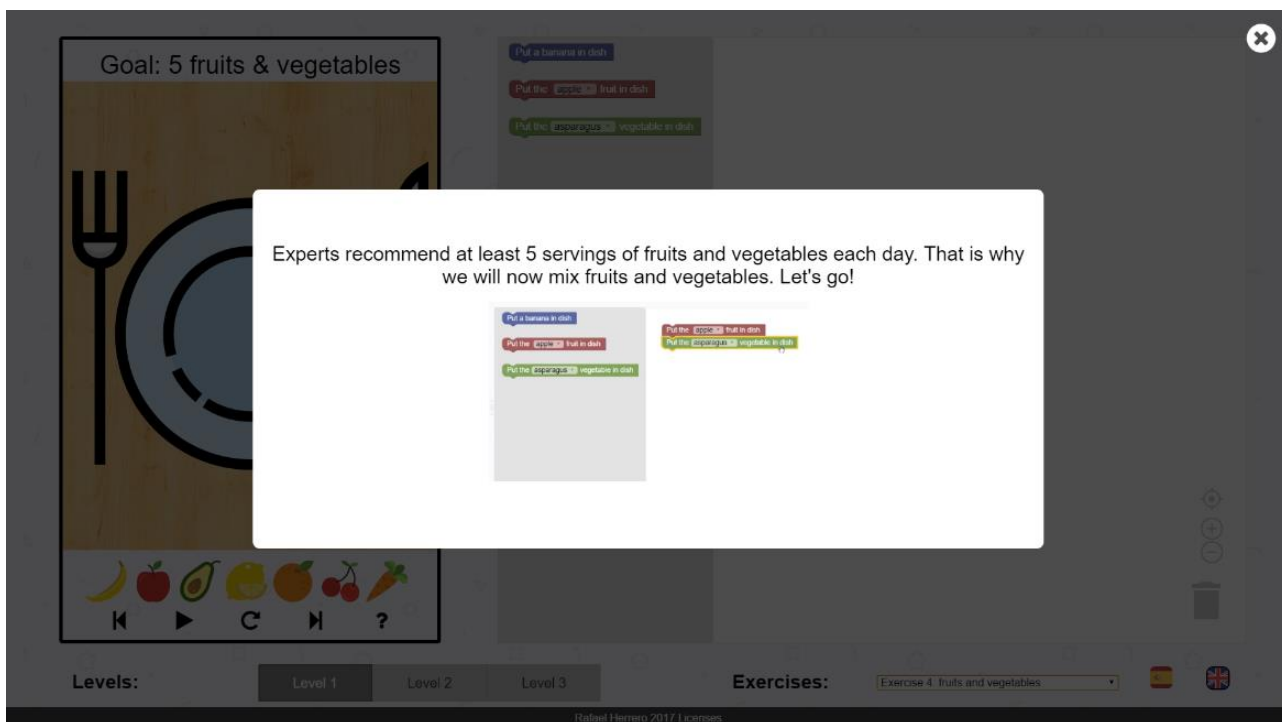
Goal: 5 fruits & vegetables

Put a banana in dish

Put the apple fruit in dish

Put the asparagus vegetable in dish

Experts recommend at least 5 servings of fruits and vegetables each day. That is why we will now mix fruits and vegetables. Let's go!

Put a banana in dish

Put the apple fruit in dish

Put the asparagus vegetable in dish

Put the apple fruit in dish

Put the asparagus vegetable in dish

?

Levels:

Level 1

Level 2

Level 3

Exercises:

Exercise 4: fruits and vegetables

Rafael Herrero 2017 Licenses